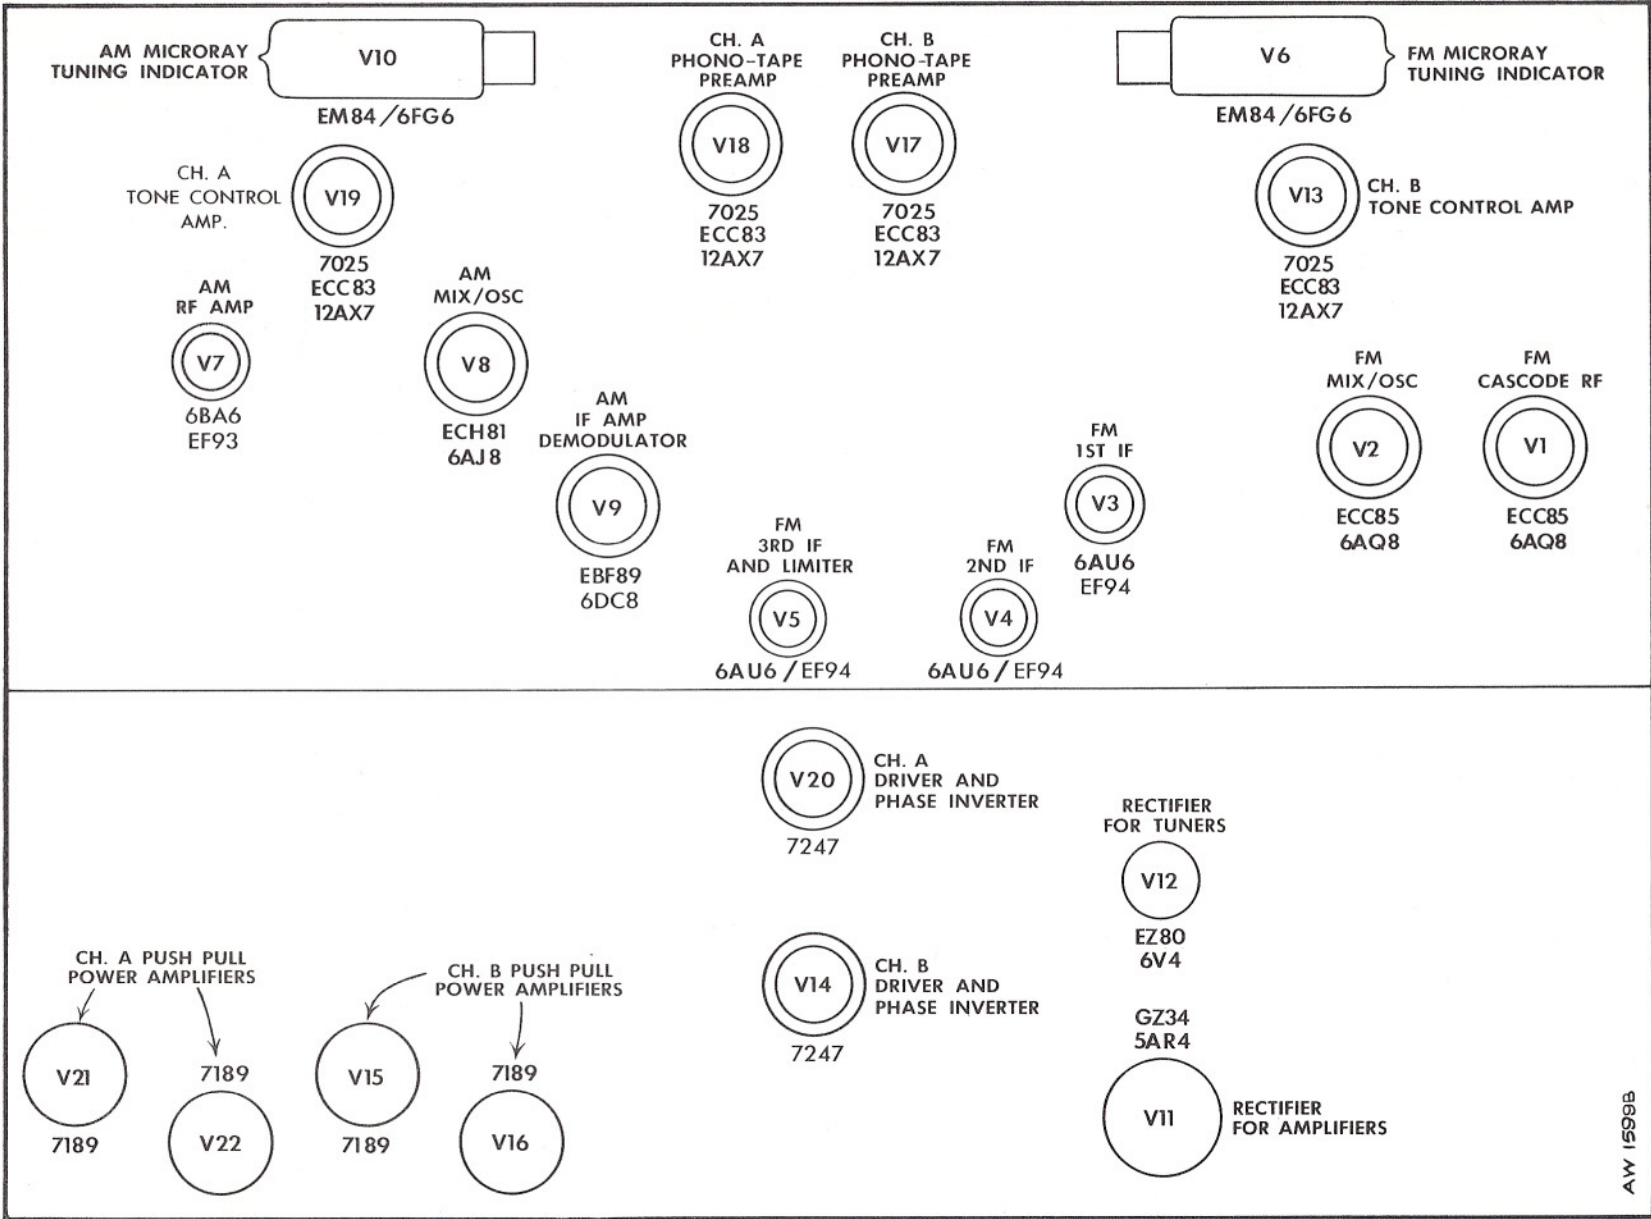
AM MICRORAY TUNING INDICATOR

V10

EM84 / 6FG6

CH. A PHONO-TAPE PREAMP

V18

7025
ECC83
12AX7

CH. B PHONO-TAPE PREAMP

V17

7025
ECC83
12AX7

V6

FM MICRORAY TUNING INDICATOR

EM84 / 6FG6

CH. A TONE CONTROL AMP.

V19

7025
ECC83
12AX7

V13

CH. B TONE CONTROL AMP

7025
ECC83
12AX7

AM RF AMP

V7

6BA6
EF93

AM MIX/OSC

V8

ECH81
6AJ8

AM IF AMP DEMODULATOR

V9

EBF89
6DC8

FM 3RD IF AND LIMITER

V5

6AU6 / EF94

FM 2ND IF

V4

6AU6 / EF94

FM 1ST IF

V3

6AU6
EF94

FM MIX/OSC

V2

ECC85
6AQ8

FM CASCODE RF

V1

ECC85
6AQ8

V20

CH. A DRIVER AND PHASE INVERTER

7247

RECTIFIER FOR TUNERS

V12

EZ80
6V4

V14

CH. B DRIVER AND PHASE INVERTER

7247

GZ34
5AR4

V11

RECTIFIER FOR AMPLIFIERS

CH. A PUSH PULL POWER AMPLIFIERS

V21

7189

7189

V22

CH. B PUSH PULL POWER AMPLIFIERS

V15

7189

7189

V16

AW 1599B